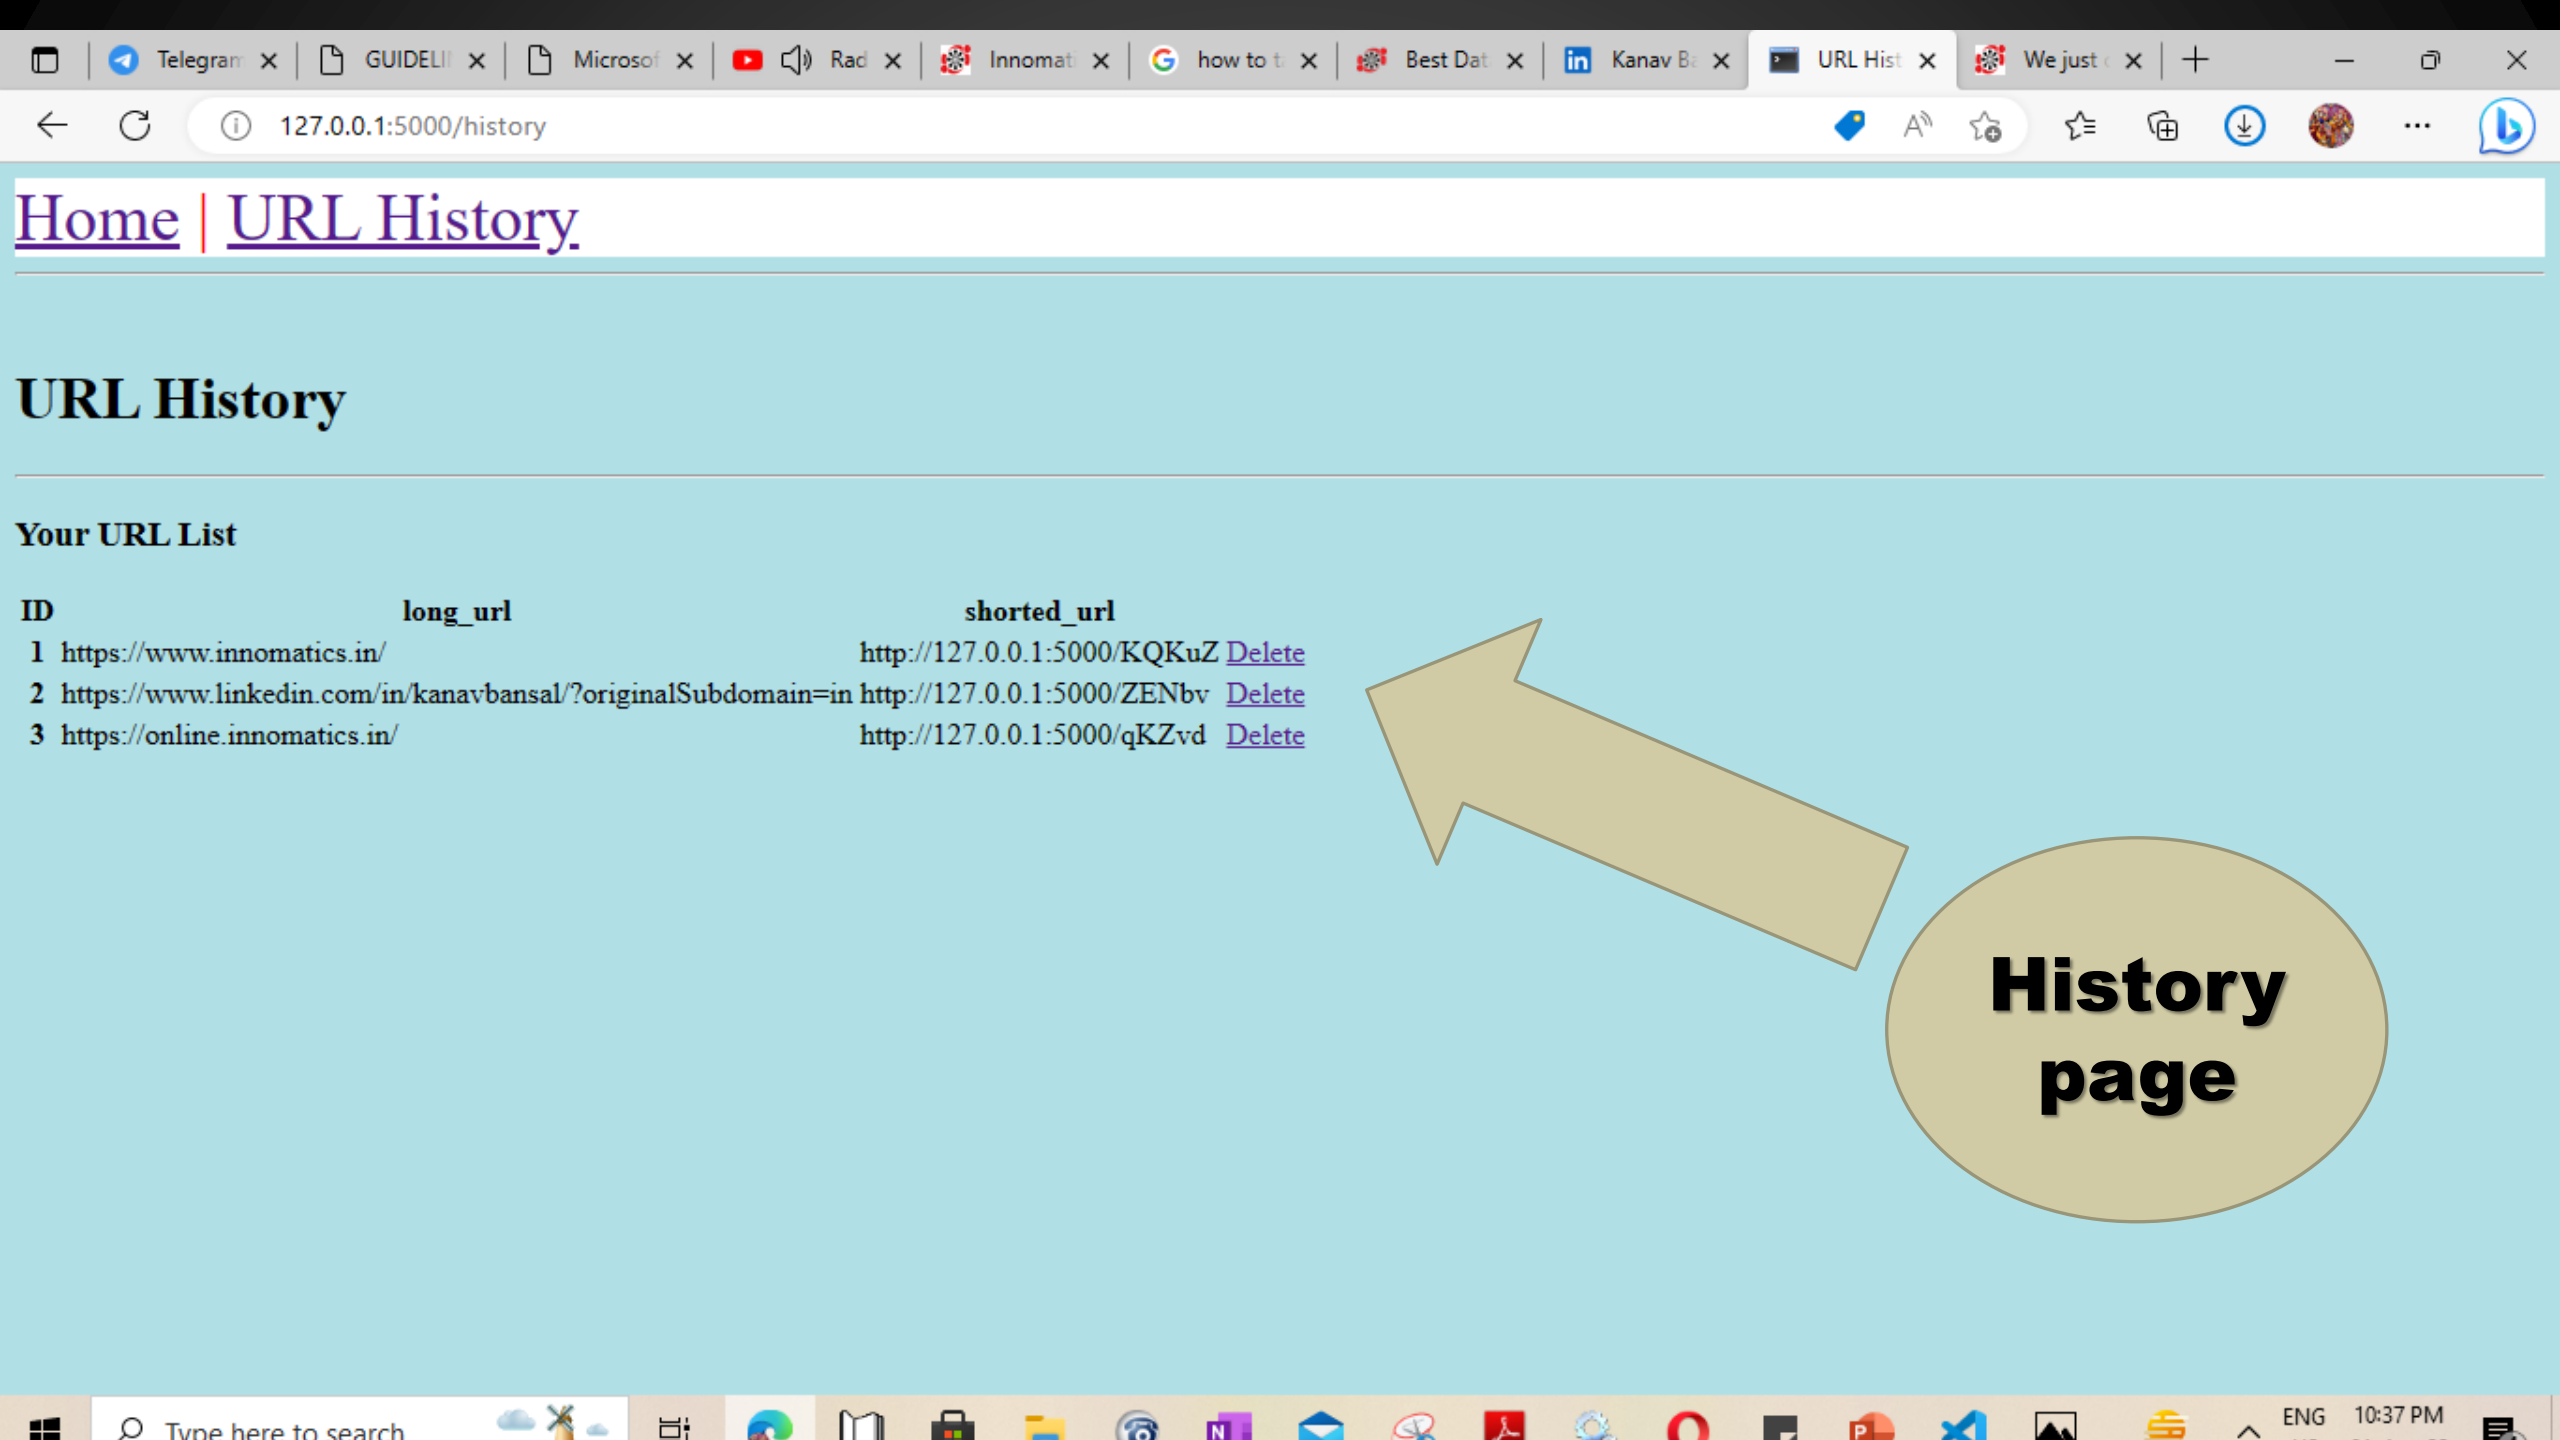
Telegram | GUIDELI | Microsof | Rad | Innomat | how to t | Best Dat | Kanav B | URL Hist | We just

127.0.0.1:5000/history

Home | URL History

URL History

Your URL List

| ID | long_url | shorted_url | |
|---|---|---|---|
| 1 | https://www.innomatics.in/ | http://127.0.0.1:5000/KQKuZ | Delete |
| 2 | https://www.linkedin.com/in/kanavbansal/?originalSubdomain=in | http://127.0.0.1:5000/ZENbv | Delete |
| 3 | https://online.innomatics.in/ | http://127.0.0.1:5000/qKZvd | Delete |

History page

Type here to search

ENG 10:37 PM